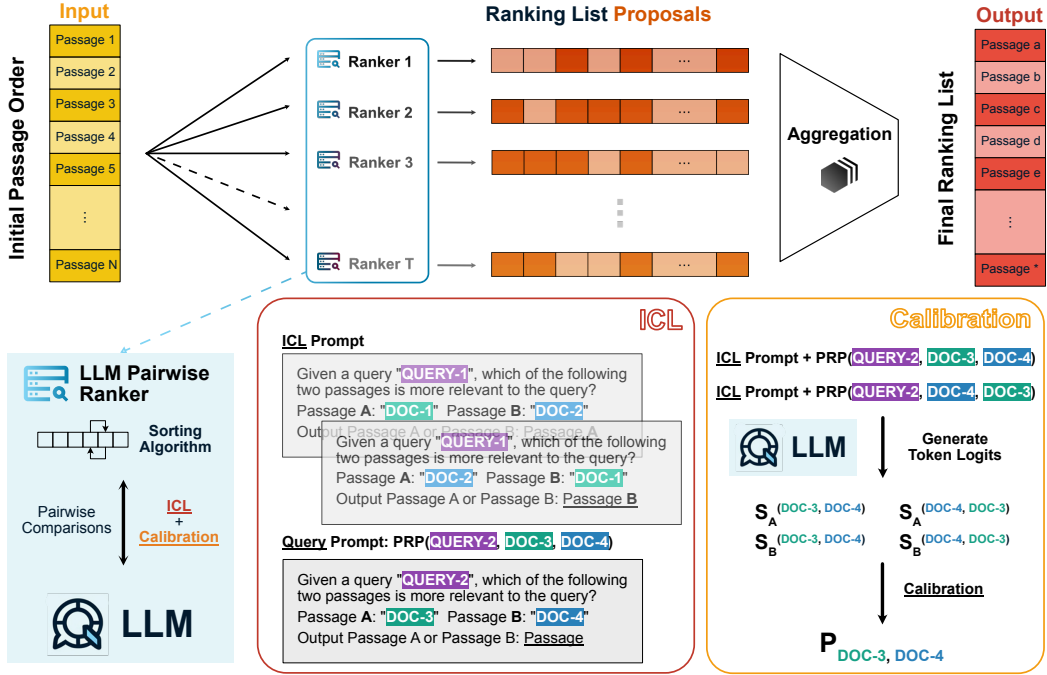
Input

Initial Passage Order

Passage 1
Passage 2
Passage 3
Passage 4
Passage 5
⋮
Passage N

Ranking List Proposals

Ranker 1
Ranker 2
Ranker 3
Ranker T

...
...
...
...

Aggregation

Output

Final Ranking List

Passage a
Passage b
Passage c
Passage d
Passage e
⋮
Passage *

LLM Pairwise Ranker

Sorting Algorithm

Pairwise Comparisons

ICL
+
Calibration

LLM

ICL

ICL Prompt

Given a query "QUERY-1", which of the following two passages is more relevant to the query?
Passage A: "DOC-1" Passage B: "DOC-2"
Output Passage A or Passage B: Passage A

Given a query "QUERY-1", which of the following two passages is more relevant to the query?
Passage A: "DOC-2" Passage B: "DOC-1"
Output Passage A or Passage B: Passage B

Query Prompt: PRP(QUERY-2, DOC-3, DOC-4)

Given a query "QUERY-2", which of the following two passages is more relevant to the query?
Passage A: "DOC-3" Passage B: "DOC-4"
Output Passage A or Passage B: Passage

Calibration

ICL Prompt + PRP(QUERY-2, DOC-3, DOC-4)

ICL Prompt + PRP(QUERY-2, DOC-4, DOC-3)

LLM

Generate Token Logits

$S_A^{(DOC-3, DOC-4)}$ $S_A^{(DOC-4, DOC-3)}$
$S_B^{(DOC-3, DOC-4)}$ $S_B^{(DOC-4, DOC-3)}$

Calibration

$P_{DOC-3, DOC-4}$